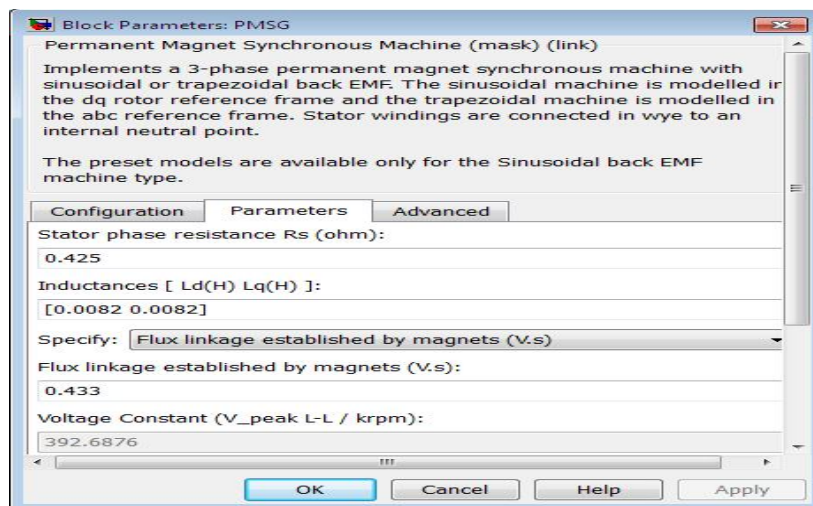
Block Parameters: PMSG

Permanent Magnet Synchronous Machine (mask) (link)

Implements a 3-phase permanent magnet synchronous machine with sinusoidal or trapezoidal back EMF. The sinusoidal machine is modelled ir the dq rotor reference frame and the trapezoidal machine is modelled in the abc reference frame. Stator windings are connected in wye to an internal neutral point.

The preset models are available only for the Sinusoidal back EMF machine type.

Configuration | Parameters | Advanced

Stator phase resistance Rs (ohm):

0.425

Inductances [ Ld(H) Lq(H) ]:

[0.0082 0.0082]

Specify: Flux linkage established by magnets (V.s)

Flux linkage established by magnets (V.s):

0.433

Voltage Constant (V_peak L-L / krpm):

392.6876

OK | Cancel | Help | Apply